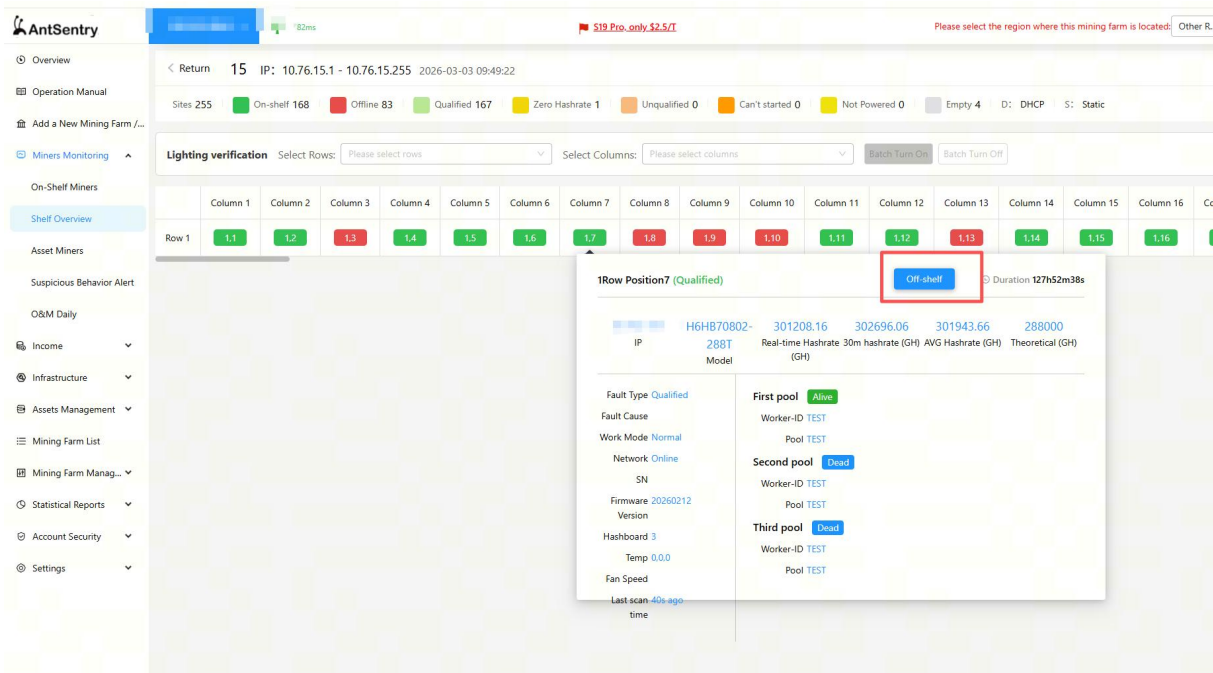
AntSentry

82ms

S19 Pro, only $2.5/T

Please select the region where this mining farm is located: Other R.

Overview
Operation Manual
Add a New Mining Farm /...
Miners Monitoring
On-Shelf Miners
Shelf Overview
Asset Miners
Suspicious Behavior Alert
O&M Daily
Income
Infrastructure
Assets Management
Mining Farm List
Mining Farm Manag...
Statistical Reports
Account Security
Settings

< Return 15 IP: 10.76.15.1 - 10.76.15.255 2026-03-03 09:49:22

Sites 255 On-shelf 168 Offline 83 Qualified 167 Zero Hashrate 1 Unqualified 0 Can't started 0 Not Powered 0 Empty 4 D: DHCP S: Static

Lighting verification Select Rows: Please select rows Select Columns: Please select columns Batch Turn On Batch Turn Off

| | Column 1 | Column 2 | Column 3 | Column 4 | Column 5 | Column 6 | Column 7 | Column 8 | Column 9 | Column 10 | Column 11 | Column 12 | Column 13 | Column 14 | Column 15 | Column 16 | Co |
|---|---|---|---|---|---|---|---|---|---|---|---|---|---|---|---|---|---|
| Row 1 | 1,1 | 1,2 | 1,3 | 1,4 | 1,5 | 1,6 | 1,7 | 1,8 | 1,9 | 1,10 | 1,11 | 1,12 | 1,13 | 1,14 | 1,15 | 1,16 | |

1Row Position7 (Qualified)
Off-shelf
Duration 127h52m38s

IP
H6HB70802-288T
Model
301208.16
Real-time Hashrate (GH)
302696.06
30m hashrate (GH)
301943.66
AVG Hashrate (GH)
288000
Theoretical (GH)

Fault Type Qualified
Fault Cause
Work Mode Normal
Network Online
SN
Firmware Version 20260212
Hashboard 3
Temp 0,0,0
Fan Speed
Last scan time 40s ago

First pool Alive
Worker-ID TEST
Pool TEST
Second pool Dead
Worker-ID TEST
Pool TEST
Third pool Dead
Worker-ID TEST
Pool TEST